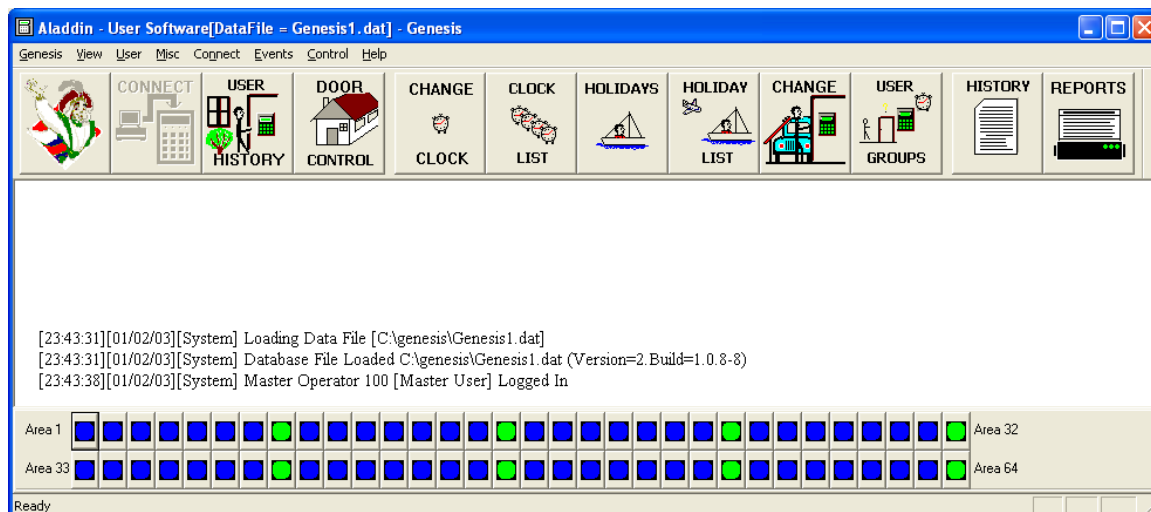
Aladdin - User Software[DataFile = Genesis1.dat] - Genesis

Genesis View User Misc Connect Events Control Help

CONNECT

USER HISTORY

DOOR CONTROL

CHANGE CLOCK

CLOCK LIST

HOLIDAYS

HOLIDAY LIST

CHANGE

USER GROUPS

HISTORY

REPORTS

[23:43:31][01/02/03][System] Loading Data File [C:\genesis\Genesis1.dat]
[23:43:31][01/02/03][System] Database File Loaded C:\genesis\Genesis1.dat (Version=2.Build=1.0.8-8)
[23:43:38][01/02/03][System] Master Operator 100 [Master User] Logged In

Area 1
Area 32
Area 33
Area 64

Ready